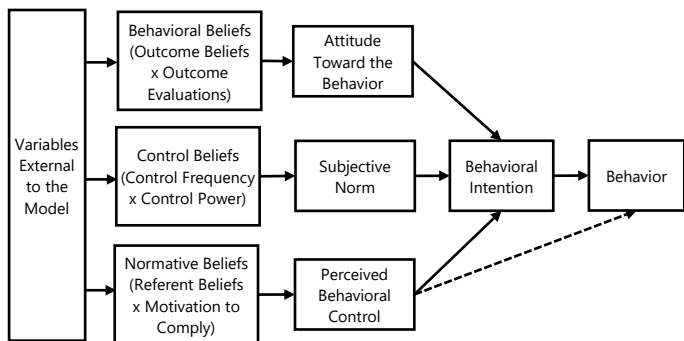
Variables External to the Model

Behavioral Beliefs (Outcome Beliefs x Outcome Evaluations)

Attitude Toward the Behavior

Control Beliefs (Control Frequency x Control Power)

Subjective Norm

Normative Beliefs (Referent Beliefs x Motivation to Comply)

Perceived Behavioral Control

Behavioral Intention

Behavior